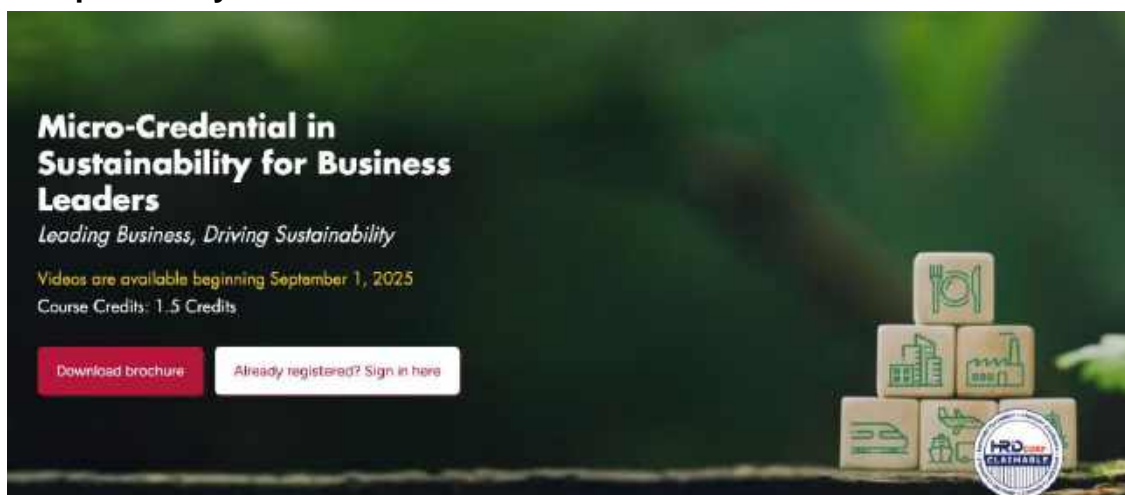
Micro-Credential in Sustainability for Business Leaders
Leading Business, Driving Sustainability

Videos are available beginning September 1, 2025
Course Credits: 1.5 Credits

Download brochure

Already registered? Sign in here

HRD corp CLAIMABLE